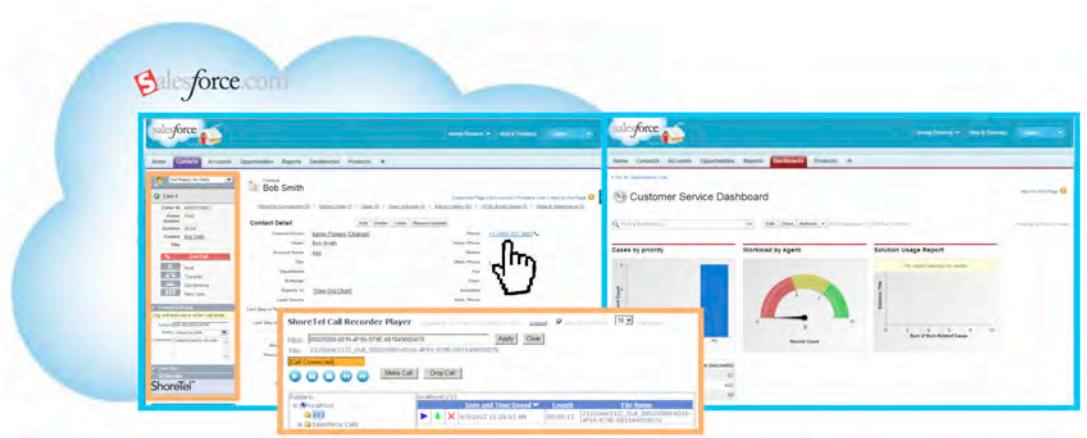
salesforce.com

salesforce

Home Contacts Accounts Opportunities Reports Dashboards Products +

Contact
Bob Smith

Contact Detail

Edit Delete Clone

Contact Owner
Name Bob Smith
Account Name

Phone

View Org Chart

Dial

ShoreTel

ShoreTel Call Recorder Player

Filter:
Apply Clear
File:

Call Connected

Make Call Drop Call

Folders:
localhost
Salesforce Calls

Date and Time Saved
Length
File Name

salesforce

Home Contacts Accounts Opportunities Reports Dashboards Products +

Customer Service Dashboard

Edit Clone Refresh

Cases by priority

Workload by Agent

Solution Usage Report

Record Count